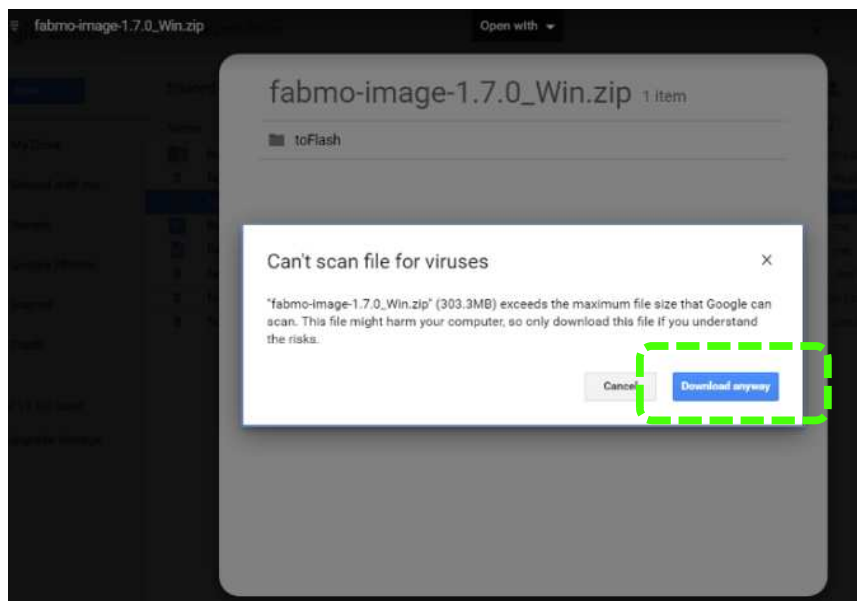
fabmo-image-1.7.0_Win.zip

Open with

fabmo-image-1.7.0_Win.zip 1 item

toFlash

Can't scan file for viruses

×

"fabmo-image-1.7.0_Win.zip" (303.3MB) exceeds the maximum file size that Google can scan. This file might harm your computer, so only download this file if you understand the risks.

Cancel

Download anyway